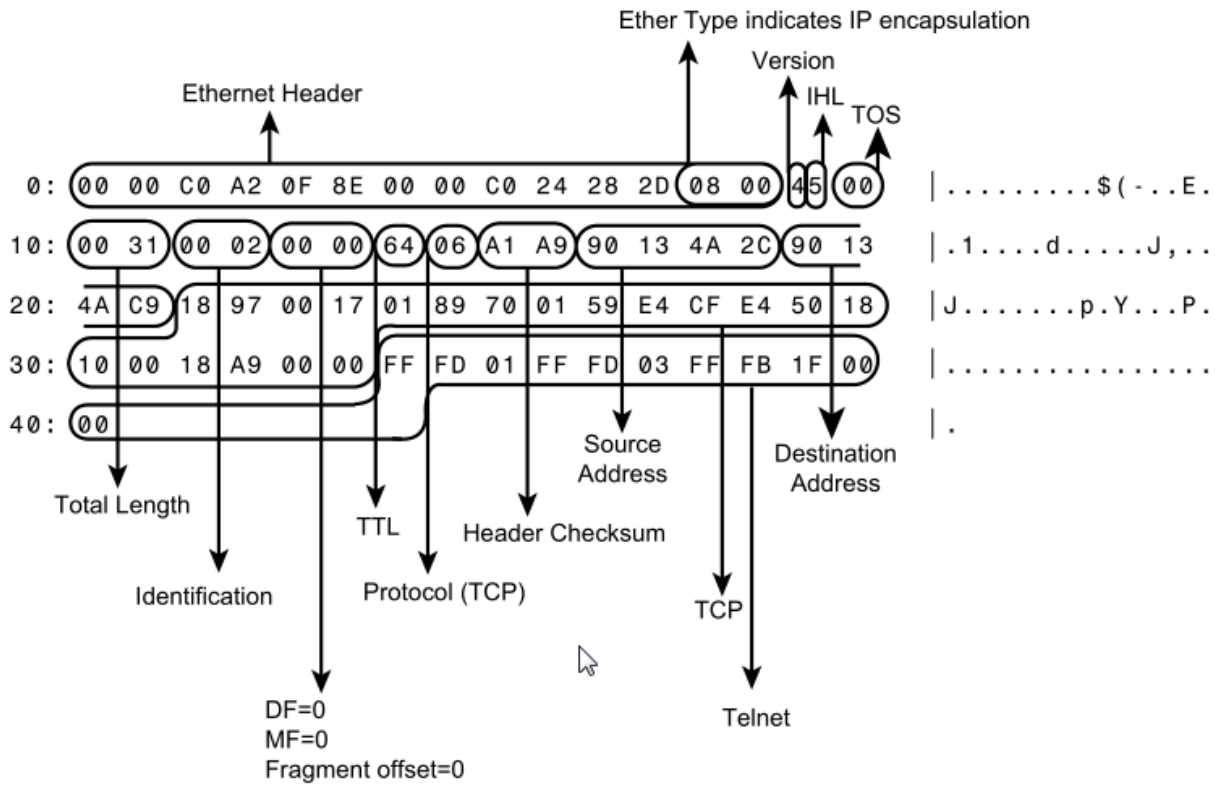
Ether Type indicates IP encapsulation

Version

IHL

Ethernet Header

TOS

0: 00 00 C0 A2 0F 8E 00 00 C0 24 28 2D 08 00 4 5 00 |.........$(-..E.

10: 00 31 00 02 00 00 64 06 A1 A9 90 13 4A 2C 90 13 |.1....d.....J,..

20: 4A C9 18 97 00 17 01 89 70 01 59 E4 CF E4 50 18 |J.......p.Y...P.

30: 10 00 18 A9 00 00 FF FD 01 FF FD 03 FF FB 1F 00 |................

40: 00 |.

Source Address

Destination Address

Total Length

TTL

Header Checksum

Identification

Protocol (TCP)

TCP

Telnet

DF=0
MF=0
Fragment offset=0